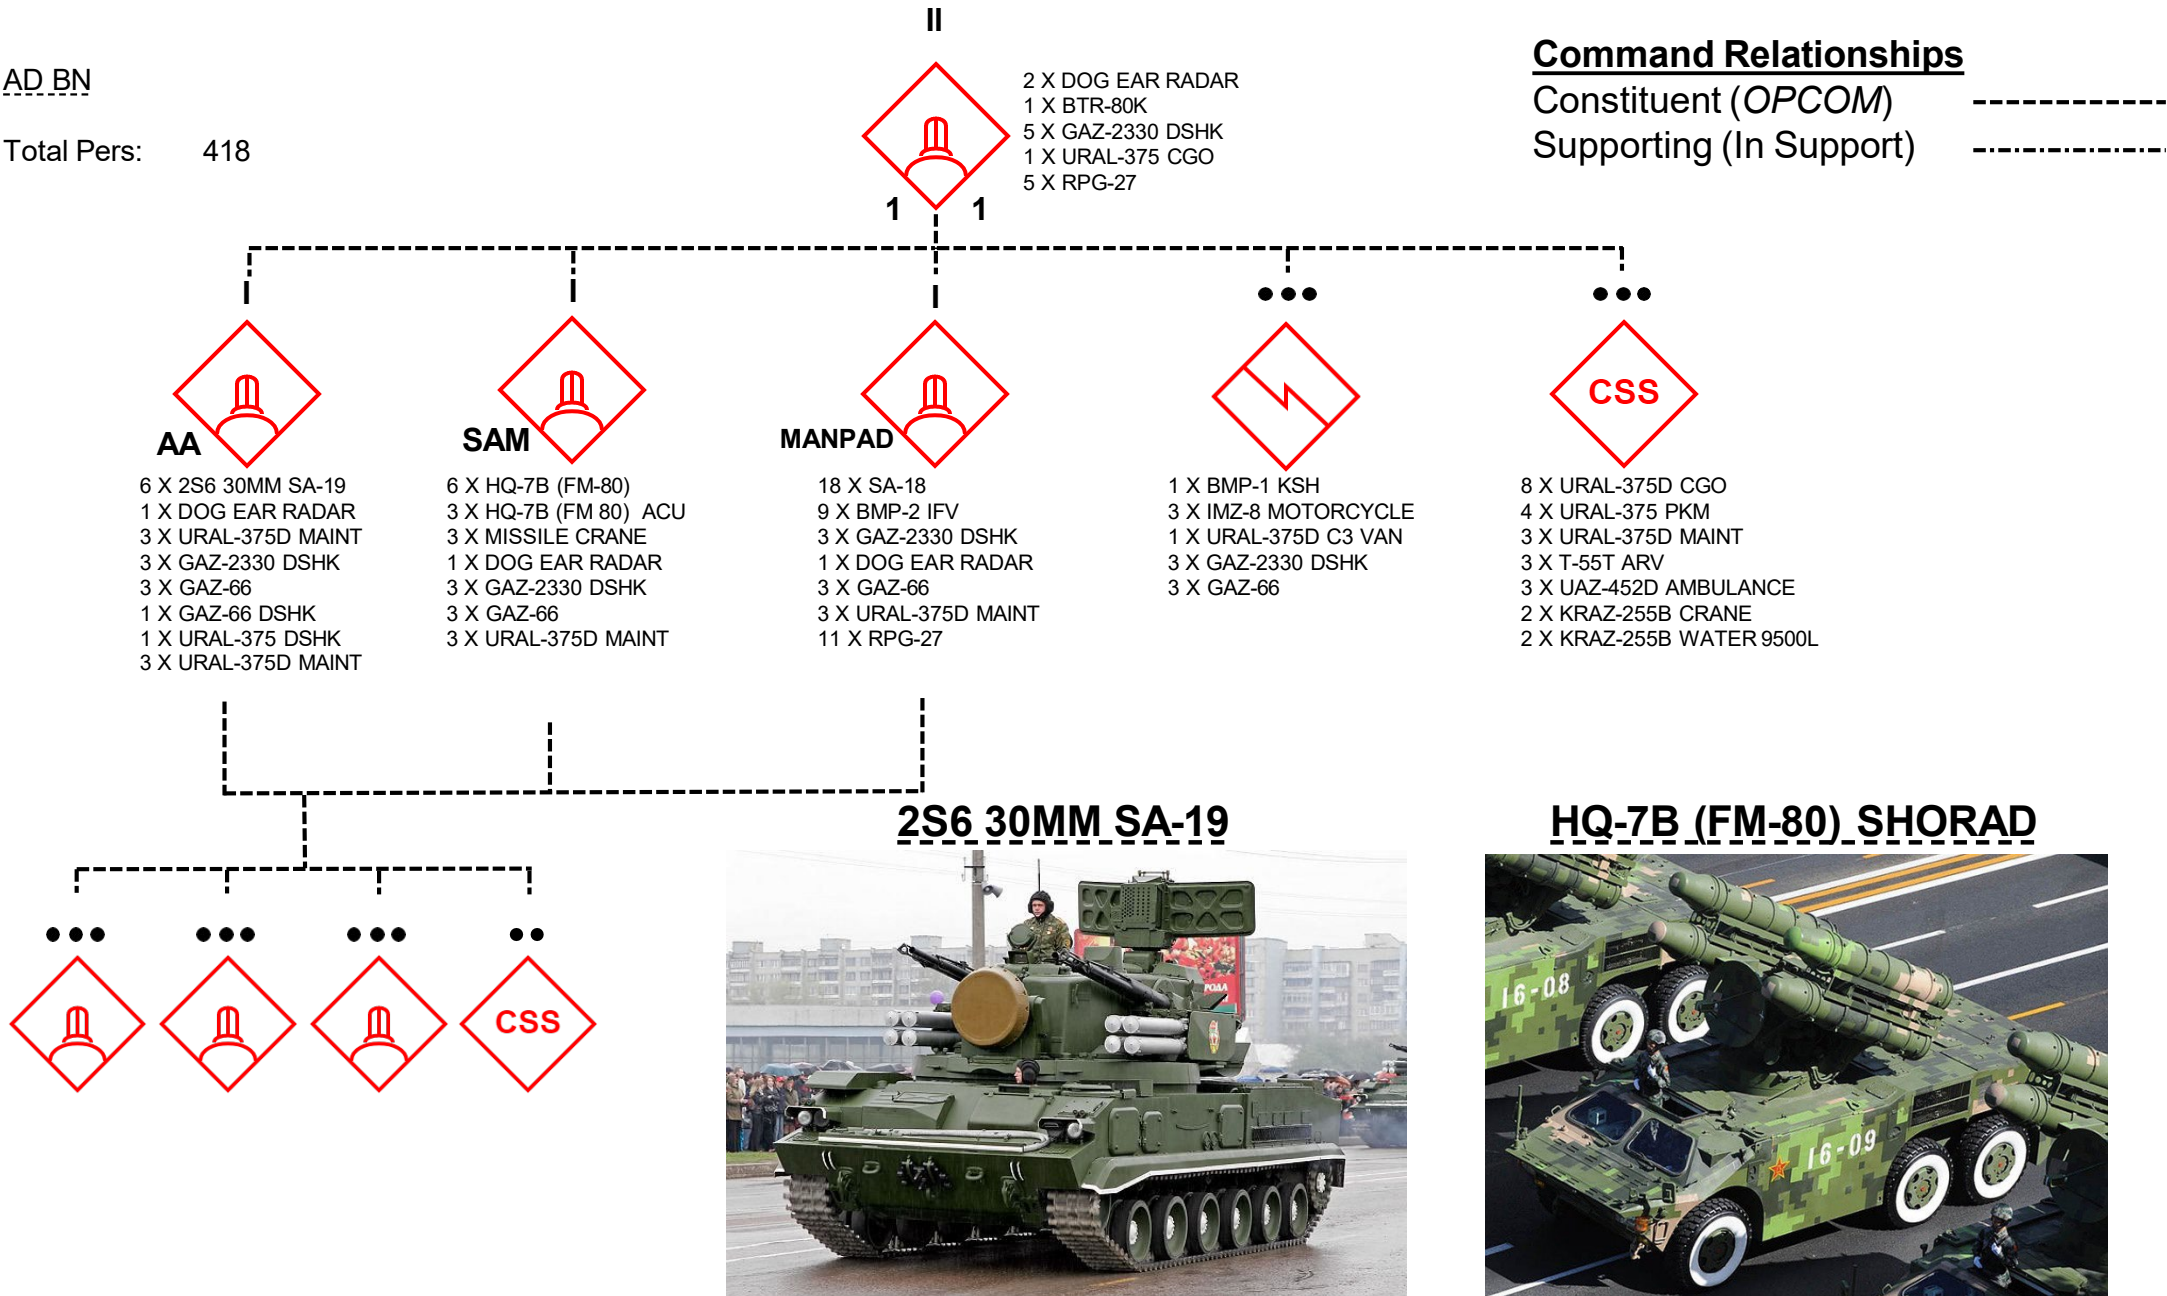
AD BN

Total Pers: 418

II

2 X DOG EAR RADAR
1 X BTR-80K
5 X GAZ-2330 DSHK
1 X URAL-375 CGO
5 X RPG-27

1 1

Command Relationships
Constituent (*OPCOM*)
Supporting (In Support)

AA
6 X 2S6 30MM SA-19
1 X DOG EAR RADAR
3 X URAL-375D MAINT
3 X GAZ-2330 DSHK
3 X GAZ-66
1 X GAZ-66 DSHK
1 X URAL-375 DSHK
3 X URAL-375D MAINT

SAM
6 X HQ-7B (FM-80)
3 X HQ-7B (FM 80) ACU
3 X MISSILE CRANE
1 X DOG EAR RADAR
3 X GAZ-2330 DSHK
3 X GAZ-66
3 X URAL-375D MAINT

MANPAD
18 X SA-18
9 X BMP-2 IFV
3 X GAZ-2330 DSHK
1 X DOG EAR RADAR
3 X GAZ-66
3 X URAL-375D MAINT
11 X RPG-27

1 X BMP-1 KSH
3 X IMZ-8 MOTORCYCLE
1 X URAL-375D C3 VAN
3 X GAZ-2330 DSHK
3 X GAZ-66

CSS
8 X URAL-375D CGO
4 X URAL-375 PKM
3 X URAL-375D MAINT
3 X T-55T ARV
3 X UAZ-452D AMBULANCE
2 X KRAZ-255B CRANE
2 X KRAZ-255B WATER 9500L

CSS

2S6 30MM SA-19

HQ-7B (FM-80) SHORAD

16-08
16-09